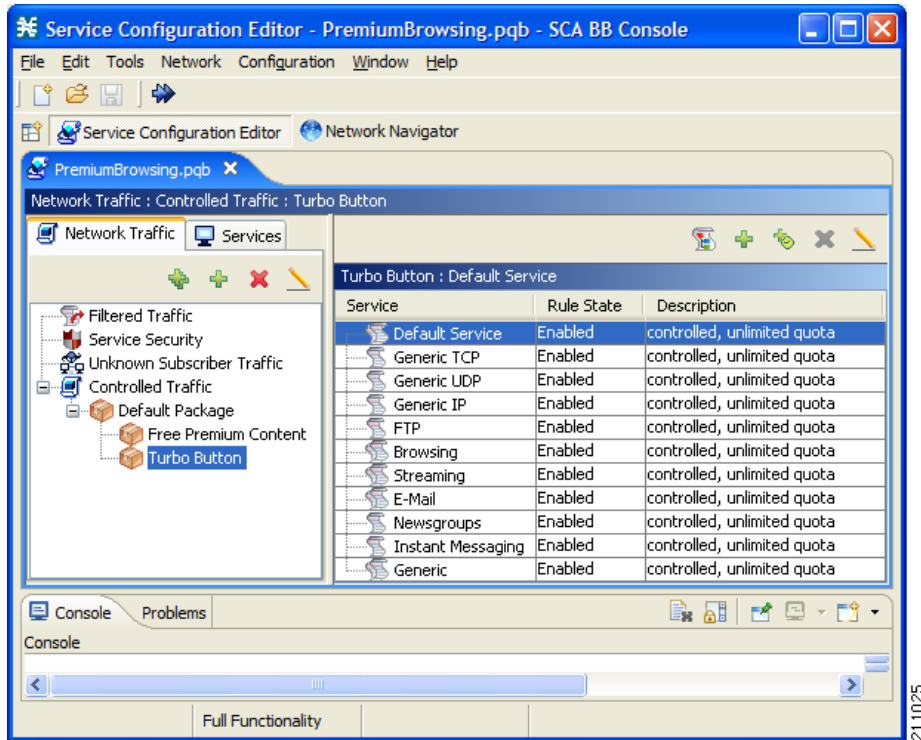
Service Configuration Editor - PremiumBrowsing.pqb - SCA BB Console

File Edit Tools Network Configuration Window Help

Service Configuration Editor Network Navigator

PremiumBrowsing.pqb

Network Traffic : Controlled Traffic : Turbo Button

Network Traffic Services

Filtered Traffic
Service Security
Unknown Subscriber Traffic
Controlled Traffic
Default Package
Free Premium Content
Turbo Button

Turbo Button : Default Service

| Service | Rule State | Description |
|---|---|---|
| Default Service | Enabled | controlled, unlimited quota |
| Generic TCP | Enabled | controlled, unlimited quota |
| Generic UDP | Enabled | controlled, unlimited quota |
| Generic IP | Enabled | controlled, unlimited quota |
| FTP | Enabled | controlled, unlimited quota |
| Browsing | Enabled | controlled, unlimited quota |
| Streaming | Enabled | controlled, unlimited quota |
| E-Mail | Enabled | controlled, unlimited quota |
| Newsgroups | Enabled | controlled, unlimited quota |
| Instant Messaging | Enabled | controlled, unlimited quota |
| Generic | Enabled | controlled, unlimited quota |

Console Problems

Console

Full Functionality

211025